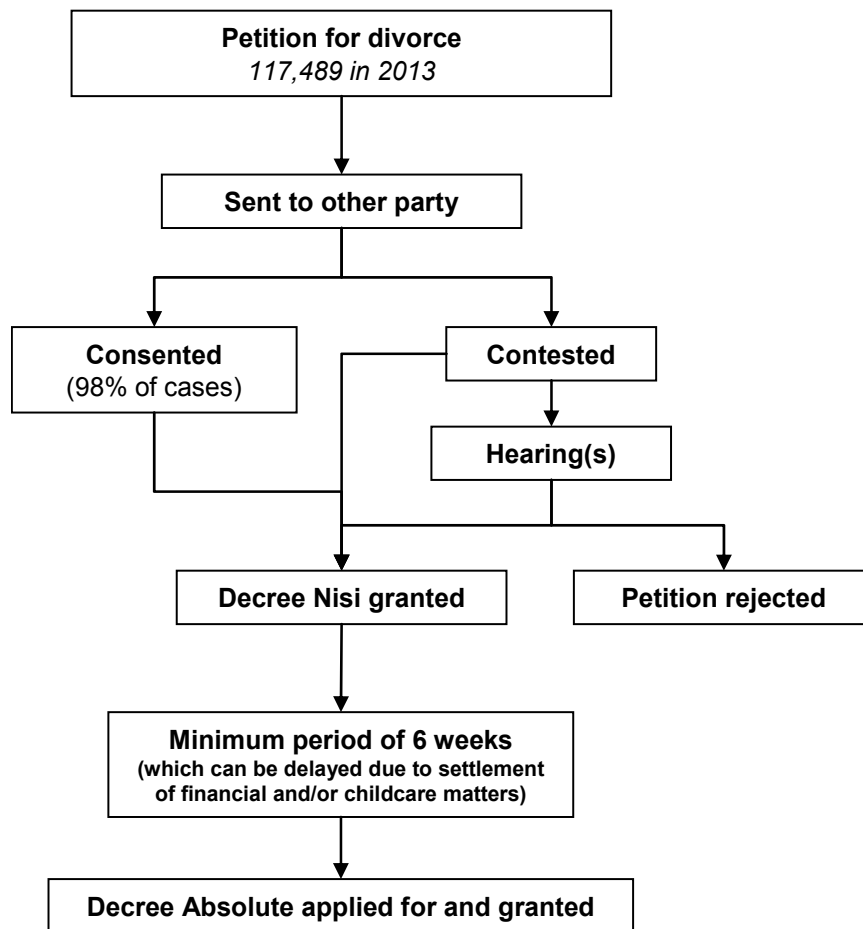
Petition for divorce
*117,489 in 2013*

Sent to other party

Consented
(98% of cases)

Contested

Hearing(s)

Decree Nisi granted

Petition rejected

Minimum period of 6 weeks
(which can be delayed due to settlement of financial and/or childcare matters)

Decree Absolute applied for and granted